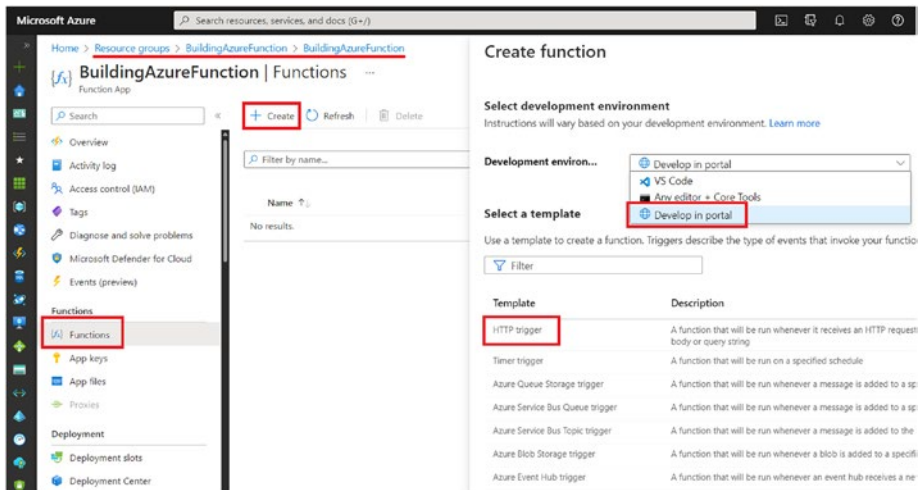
Microsoft Azure

Search resources, services, and docs (G+/)

Home > Resource groups > BuildingAzureFunction > BuildingAzureFunction

{fx} BuildingAzureFunction | Functions ...

Function App

Search

«

Overview

Activity log

Access control (IAM)

Tags

Diagnose and solve problems

Microsoft Defender for Cloud

Events (preview)

Functions

Functions

App keys

App files

Proxies

Deployment

Deployment slots

Deployment Center

+ Create

Refresh

Delete

Filter by name...

Name ↑↓

No results.

Create function

Select development environment

Instructions will vary based on your development environment. Learn more

Development environ...

Develop in portal

VS Code

Any editor + Core Tools

Develop in portal

Select a template

Use a template to create a function. Triggers describe the type of events that invoke your functio

Filter

| Template | Description |
|---|---|
| HTTP trigger | A function that will be run whenever it receives an HTTP request body or query string |
| Timer trigger | A function that will be run on a specified schedule |
| Azure Queue Storage trigger | A function that will be run whenever a message is added to a sp |
| Azure Service Bus Queue trigger | A function that will be run whenever a message is added to a sp |
| Azure Service Bus Topic trigger | A function that will be run whenever a message is added to the |
| Azure Blob Storage trigger | A function that will be run whenever a blob is added to a specifi |
| Azure Event Hub trigger | A function that will be run whenever an event hub receives a ne |